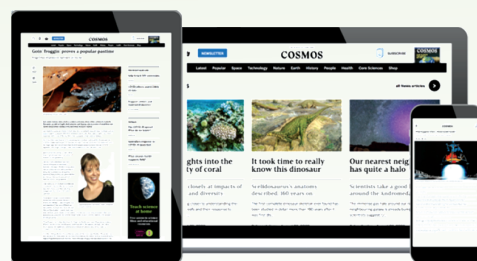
COSMOS

Grow Froggin' proves a popular pastime

Teach science at home

COSMOS

NEWSLETTER

SUBSCRIBE

Latest Popular Space Technology Nature Earth History People Health Core Sciences Shop

ghts into the ty of coral

It took time to really know this dinosaur

Our nearest neig has quite a halo

COSMOS